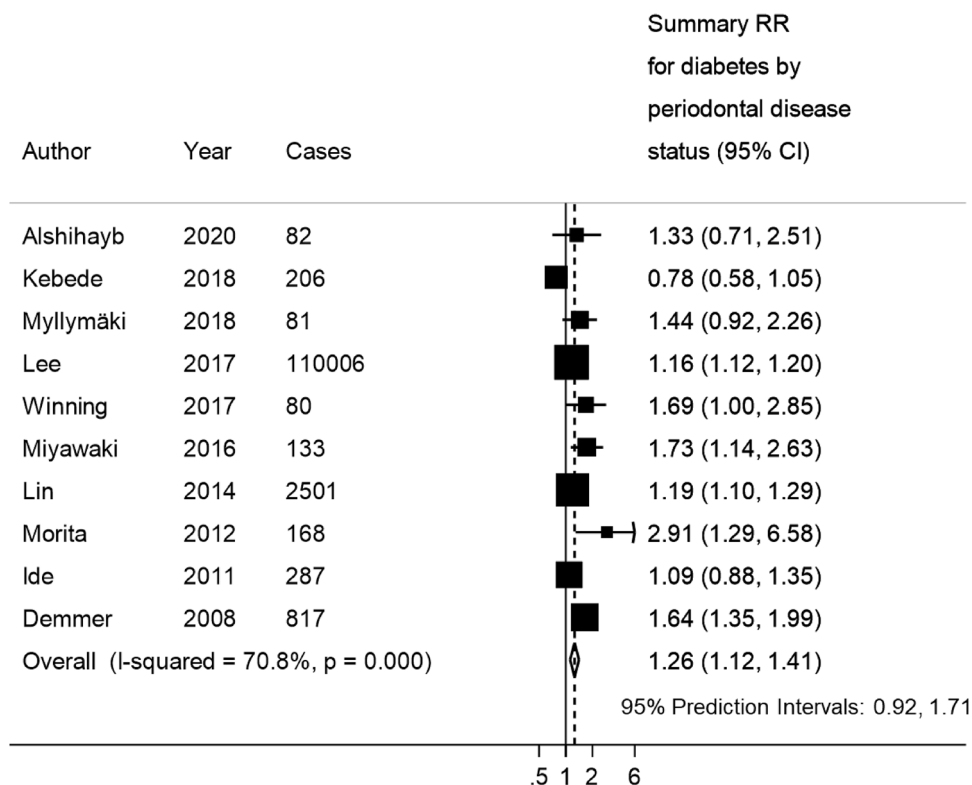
| Author | Year | Cases | Summary RR for diabetes by periodontal disease status (95% CI) |
|---|---|---|---|
| Alshihayb | 2020 | 82 | 1.33 (0.71, 2.51) |
| Kebede | 2018 | 206 | 0.78 (0.58, 1.05) |
| Myllymäki | 2018 | 81 | 1.44 (0.92, 2.26) |
| Lee | 2017 | 110006 | 1.16 (1.12, 1.20) |
| Winning | 2017 | 80 | 1.69 (1.00, 2.85) |
| Miyawaki | 2016 | 133 | 1.73 (1.14, 2.63) |
| Lin | 2014 | 2501 | 1.19 (1.10, 1.29) |
| Morita | 2012 | 168 | 2.91 (1.29, 6.58) |
| Ide | 2011 | 287 | 1.09 (0.88, 1.35) |
| Demmer | 2008 | 817 | 1.64 (1.35, 1.99) |
| Overall (I-squared = 70.8%, p = 0.000) | | | 1.26 (1.12, 1.41) |

95% Prediction Intervals: 0.92, 1.71

.5 1 2 6